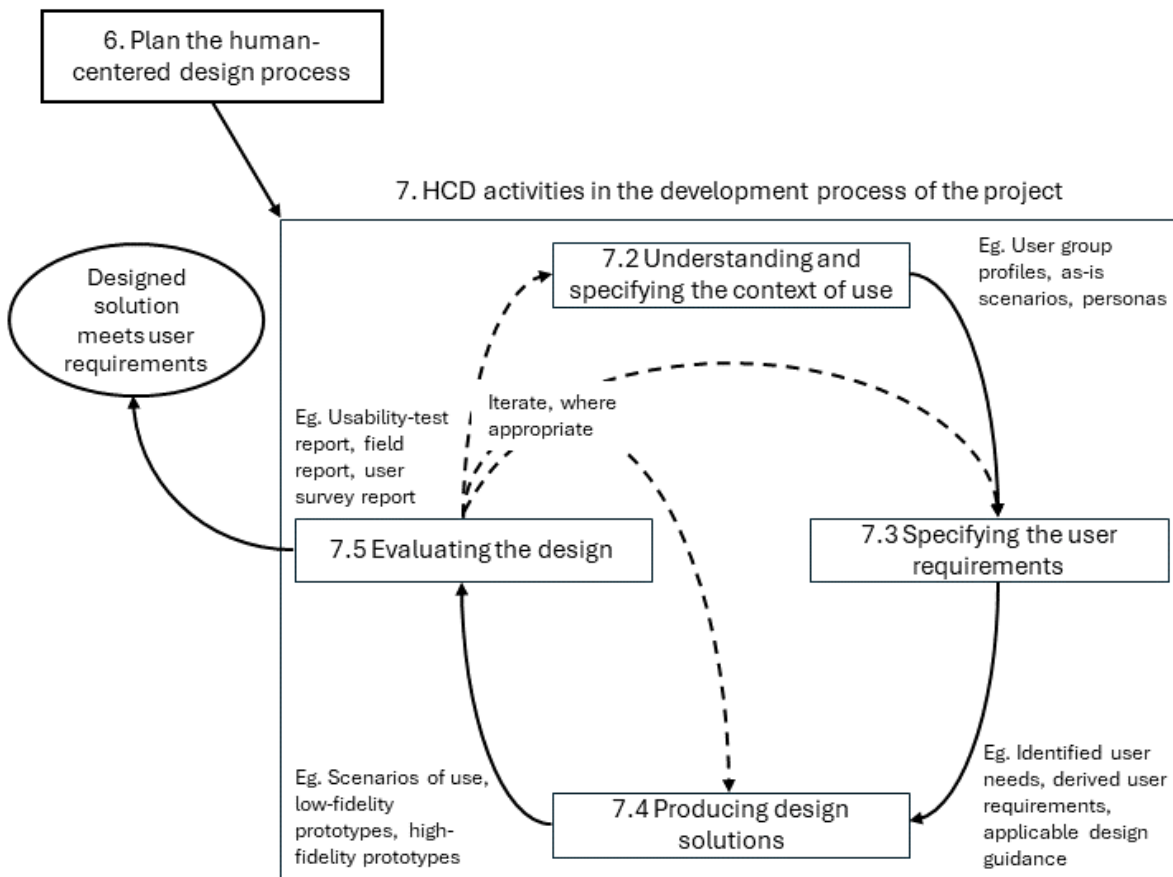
6. Plan the human-centered design process

7. HCD activities in the development process of the project

Designed solution meets user requirements

7.2 Understanding and specifying the context of use

Eg. User group profiles, as-is scenarios, personas

Eg. Usability-test report, field report, user survey report

Iterate, where appropriate

7.5 Evaluating the design

7.3 Specifying the user requirements

Eg. Scenarios of use, low-fidelity prototypes, high-fidelity prototypes

7.4 Producing design solutions

Eg. Identified user needs, derived user requirements, applicable design guidance